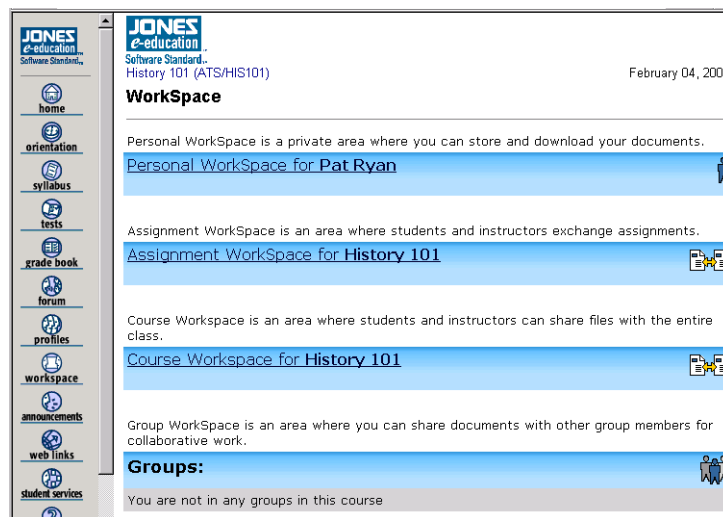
JONES e-education Software Standard

home
orientation
syllabus
tests
grade book
forum
profiles
workspace
announcements
web links
student services

JONES e-education Software Standard
History 101 (ATS/HIS101)
February 04, 200

WorkSpace

Personal WorkSpace is a private area where you can store and download your documents.

Personal WorkSpace for Pat Ryan

Assignment WorkSpace is an area where students and instructors exchange assignments.

Assignment WorkSpace for History 101

Course Workspace is an area where students and instructors can share files with the entire class.

Course Workspace for History 101

Group WorkSpace is an area where you can share documents with other group members for collaborative work.

Groups:

You are not in any groups in this course